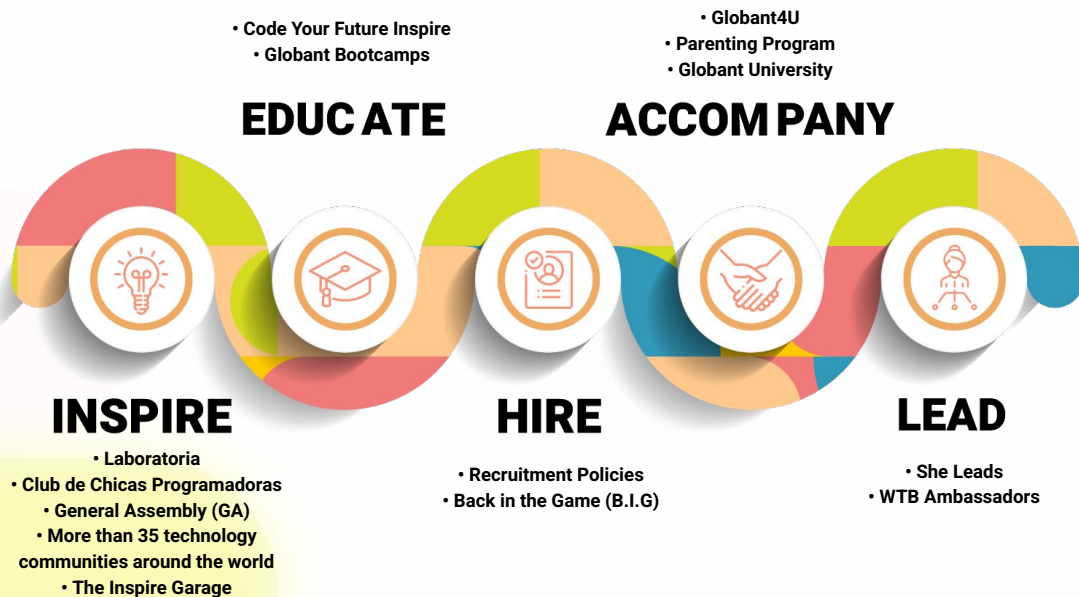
• Code Your Future Inspire
• Globant Bootcamps

EDUCATE

• Globant4U
• Parenting Program
• Globant University

ACCOMPANY

INSPIRE

• Laboratoria
• Club de Chicas Programadoras
• General Assembly (GA)
• More than 35 technology communities around the world
• The Inspire Garage

HIRE

• Recruitment Policies
• Back in the Game (B.I.G)

LEAD

• She Leads
• WTB Ambassadors